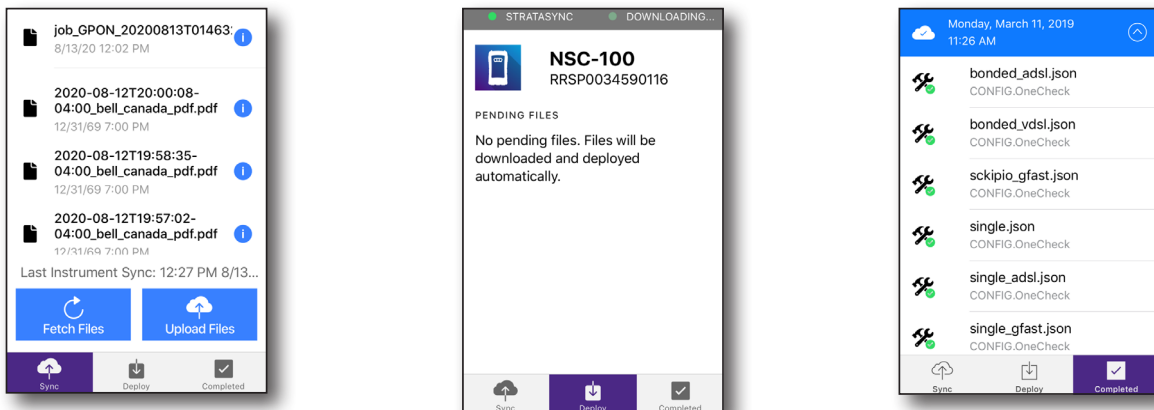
job_GPON_20200813T01463
8/13/20 12:02 PM

2020-08-12T20:00:08-04:00_bell_canada_pdf.pdf
12/31/69 7:00 PM

2020-08-12T19:58:35-04:00_bell_canada_pdf.pdf
12/31/69 7:00 PM

2020-08-12T19:57:02-04:00_bell_canada_pdf.pdf
12/31/69 7:00 PM

Last Instrument Sync: 12:27 PM 8/13...

Fetch Files

Upload Files

Sync

Deploy

Completed

STRATASYNC

DOWNLOADING...

NSC-100
RRSP0034590116

PENDING FILES

No pending files. Files will be downloaded and deployed automatically.

Sync

Deploy

Completed

Monday, March 11, 2019
11:26 AM

bonded_adsl.json
CONFIG.OneCheck

bonded_vdsl.json
CONFIG.OneCheck

sckipio_gfast.json
CONFIG.OneCheck

single.json
CONFIG.OneCheck

single_adsl.json
CONFIG.OneCheck

single_gfast.json
CONFIG.OneCheck

Sync

Deploy

Completed